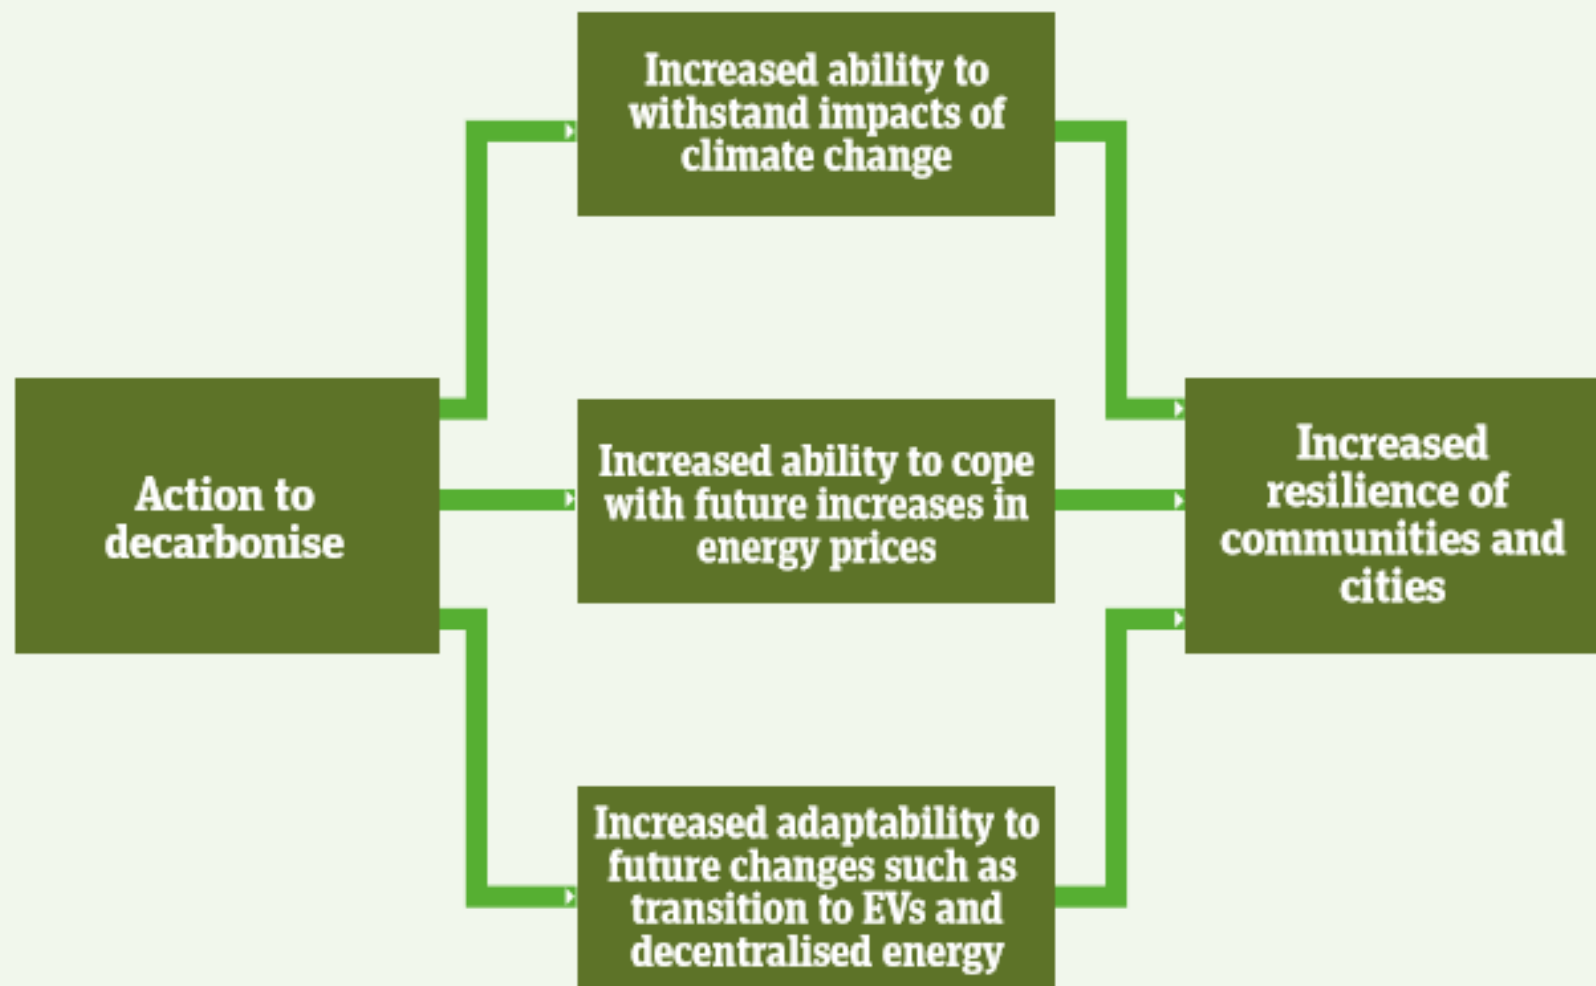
Action to decarbonise

Increased ability to withstand impacts of climate change

Increased ability to cope with future increases in energy prices

Increased adaptability to future changes such as transition to EVs and decentralised energy

Increased resilience of communities and cities